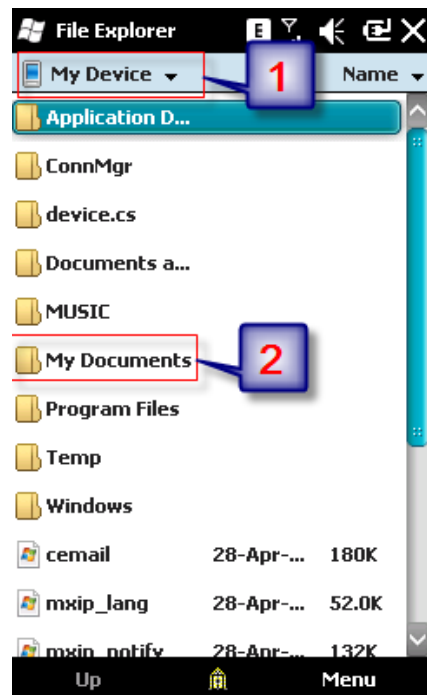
File Explorer

E

My Device

1

Name

Application D...

ConnMgr

device.cs

Documents a...

MUSIC

My Documents

2

Program Files

Temp

Windows

| | | |
|---|---|---|
| cemail | 28-Apr-... | 180K |
| mxip_lang | 28-Apr-... | 52.0K |
| mxip_notify | 28-Apr-... | 132K |

Up

Menu